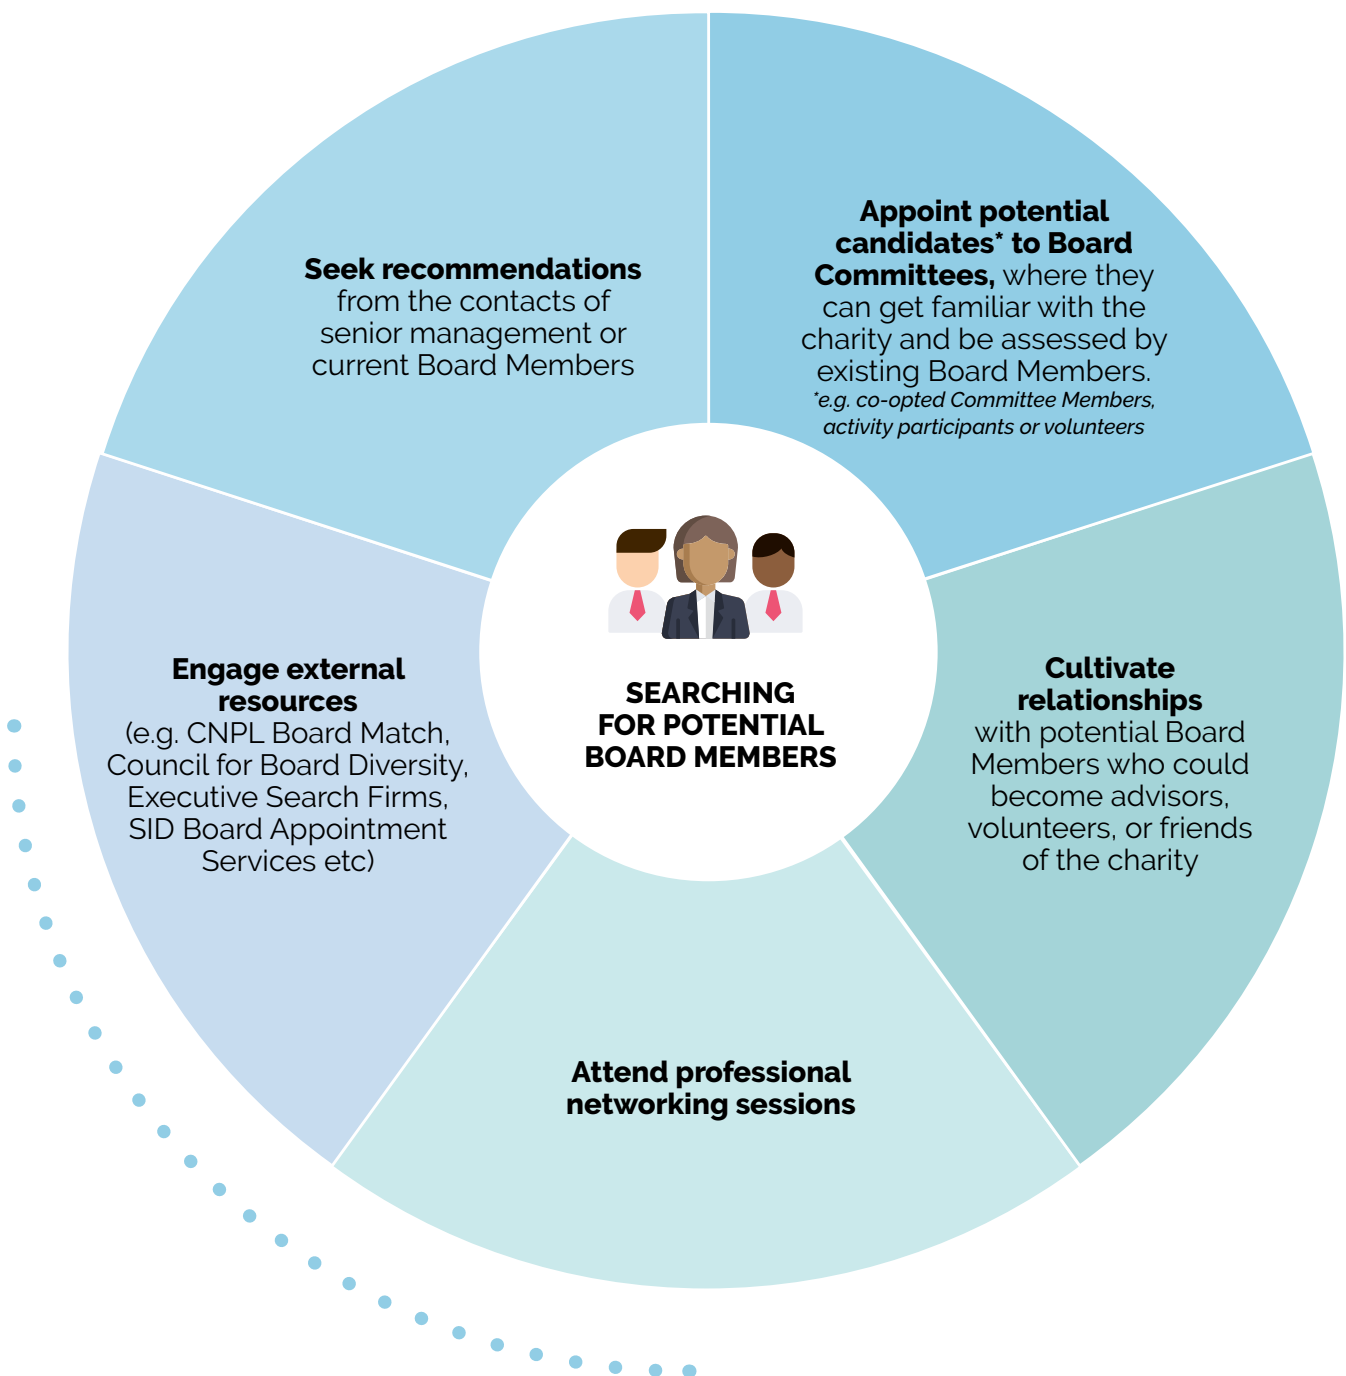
SEARCHING FOR POTENTIAL BOARD MEMBERS

**Seek recommendations** from the contacts of senior management or current Board Members

**Appoint potential candidates* to Board Committees,** where they can get familiar with the charity and be assessed by existing Board Members.
*e.g. co-opted Committee Members, activity participants or volunteers

**Cultivate relationships** with potential Board Members who could become advisors, volunteers, or friends of the charity

**Attend professional networking sessions**

**Engage external resources** (e.g. CNPL Board Match, Council for Board Diversity, Executive Search Firms, SID Board Appointment Services etc)